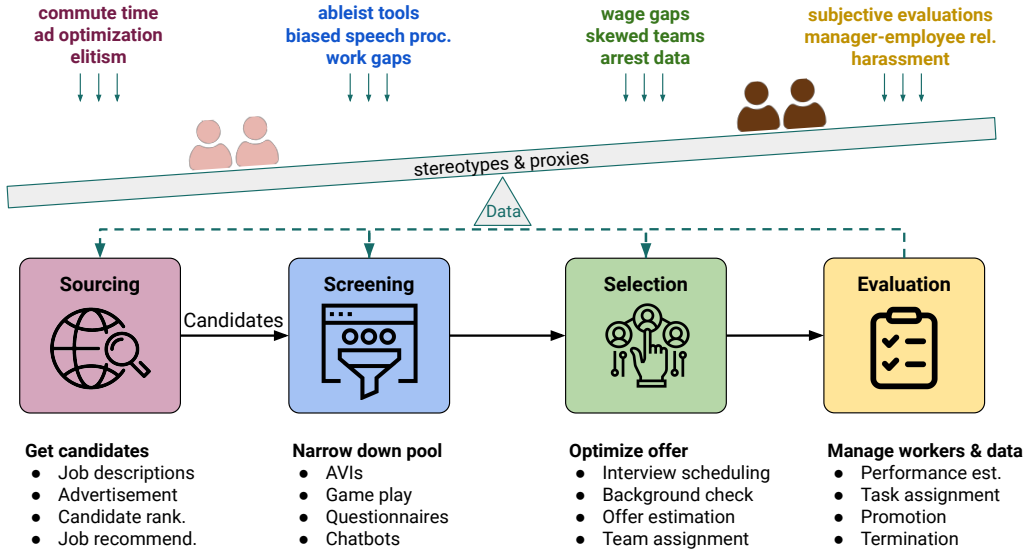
commute time
ad optimization
elitism

ableist tools
biased speech proc.
work gaps

wage gaps
skewed teams
arrest data

subjective evaluations
manager-employee rel.
harassment

stereotypes & proxies

Data

Sourcing

Candidates

Screening

Selection

Evaluation

**Get candidates**
- Job descriptions
- Advertisement
- Candidate rank.
- Job recommend.

**Narrow down pool**
- AVIs
- Game play
- Questionnaires
- Chatbots

**Optimize offer**
- Interview scheduling
- Background check
- Offer estimation
- Team assignment

**Manage workers & data**
- Performance est.
- Task assignment
- Promotion
- Termination